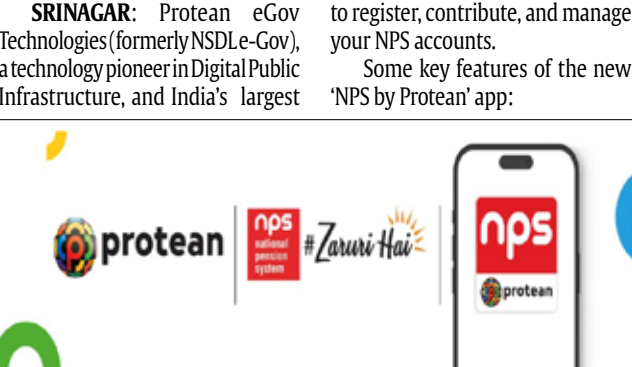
**SRINAGAR**: Protean eGov Technologies (formerly NSDL e-Gov), a technology pioneer in Digital Public Infrastructure, and India's largest

to register, contribute, and manage your NPS accounts.

Some key features of the new 'NPS by Protean' app:

protean

nps
national pension system

#Zaruri Hai

nps

protean